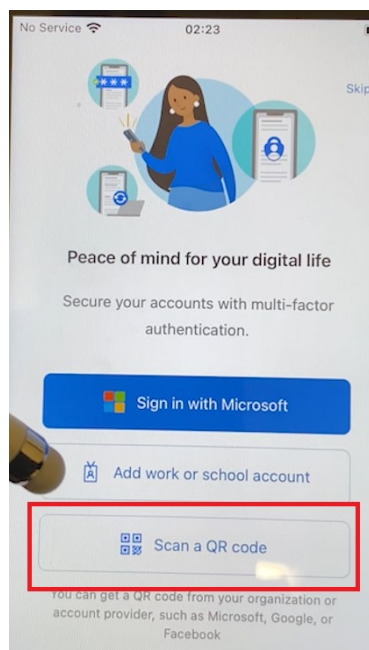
No Service 02:23

Skip

Peace of mind for your digital life

Secure your accounts with multi-factor authentication.

Sign in with Microsoft

Add work or school account

Scan a QR code

You can get a QR code from your organization or account provider, such as Microsoft, Google, or Facebook